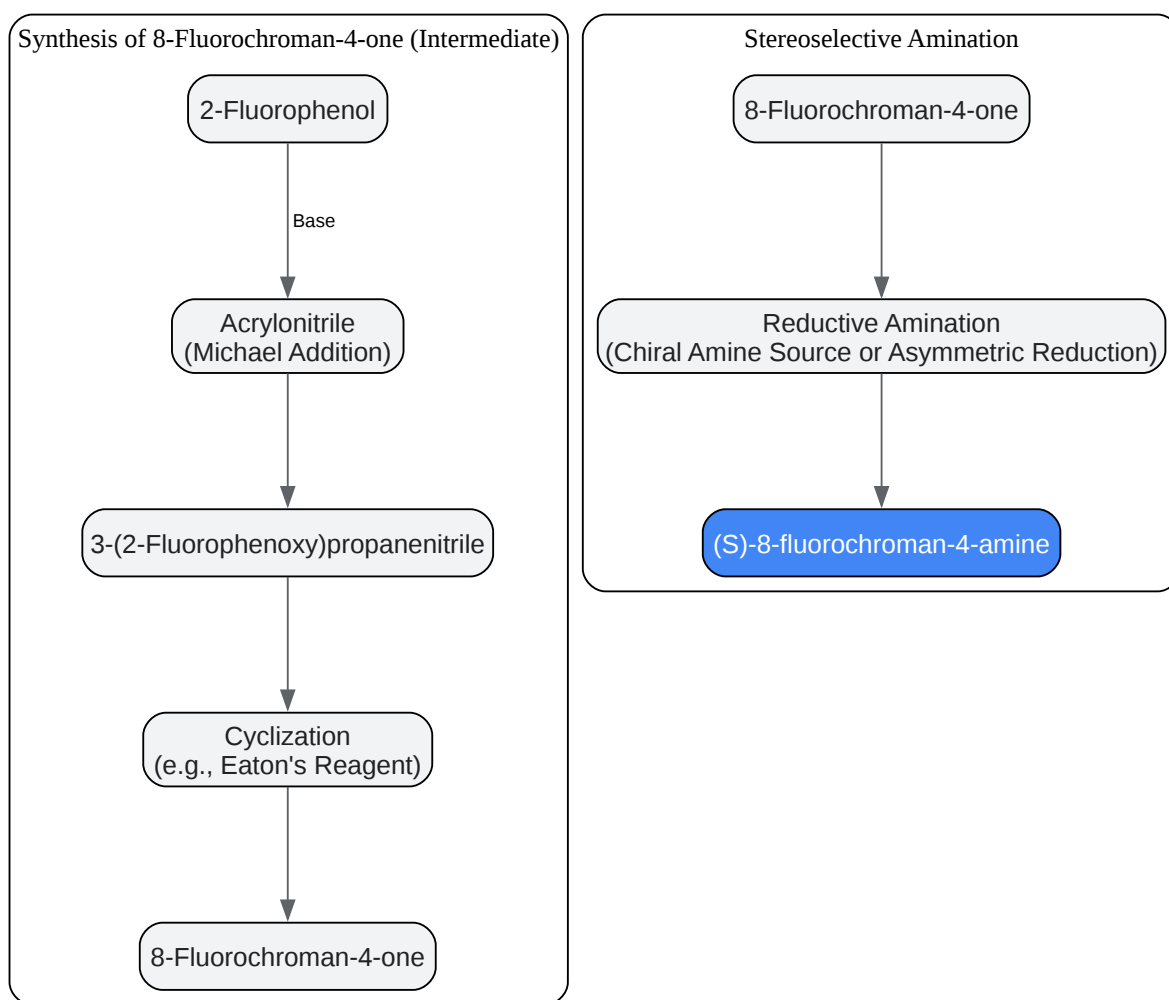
Synthesis of 8-Fluorochroman-4-one (Intermediate)

2-Fluorophenol

Base

Acrylonitrile
(Michael Addition)

3-(2-Fluorophenoxy)propanenitrile

Cyclization
(e.g., Eaton's Reagent)

8-Fluorochroman-4-one

Stereoselective Amination

8-Fluorochroman-4-one

Reductive Amination
(Chiral Amine Source or Asymmetric Reduction)

(S)-8-fluorochroman-4-amine